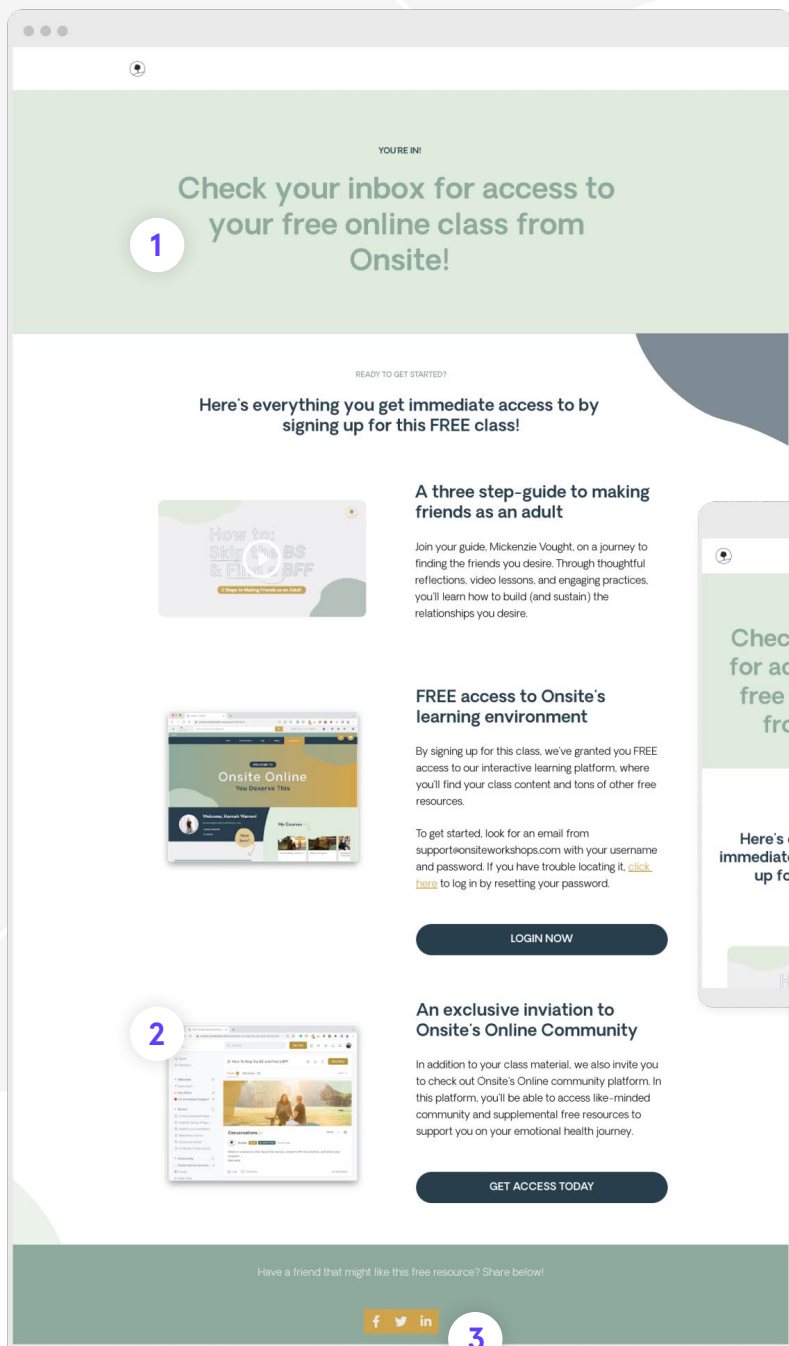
YOU'RE IN!

Check your inbox for access to your free online class from Onsite!

1

READY TO GET STARTED?

Here's everything you get immediate access to by signing up for this FREE class!

How to: Skip the BS & Find a BFF

3 Steps to Making Friends as an Adult

A three step-guide to making friends as an adult

Join your guide, Mickenzie Vought, on a journey to finding the friends you desire. Through thoughtful reflections, video lessons, and engaging practices, you'll learn how to build (and sustain) the relationships you desire.

Onsite Online

You Deserve This

Welcome, Hannah Warren!

My Courses

FREE access to Onsite's learning environment

By signing up for this class, we've granted you FREE access to our interactive learning platform, where you'll find your class content and tons of other free resources.

To get started, look for an email from support@onsiteworkshops.com with your username and password. If you have trouble locating it, click here to log in by resetting your password.

LOGIN NOW

2

How To Skip the BS and Find a BFF

Conversations

An exclusive inviation to Onsite's Online Community

In addition to your class material, we also invite you to check out Onsite's Online community platform. In this platform, you'll be able to access like-minded community and supplemental free resources to support you on your emotional health journey.

GET ACCESS TODAY

Chec for ac free fro

Here's immediate up fo

Have a friend that might like this free resource? Share below!

3